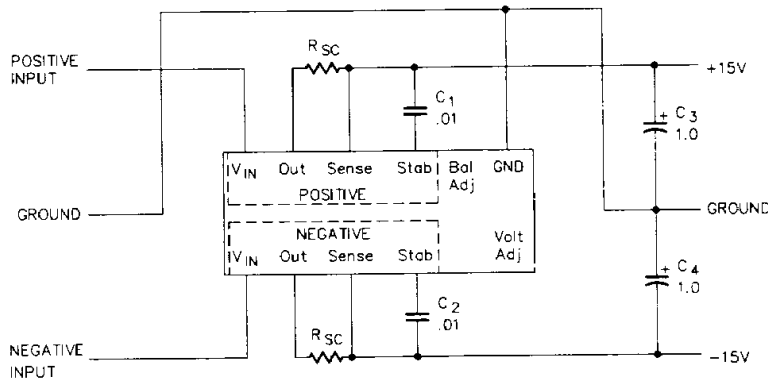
POSITIVE INPUT

$R_{SC}$

$C_1$
.01

+15V

$C_3$
1.0

$V_{IN}$ Out Sense Stab Bal Adj GND

POSITIVE

GROUND

GROUND

NEGATIVE

$V_{IN}$ Out Sense Stab Volt Adj

$C_4$
1.0

$C_2$
.01

$R_{SC}$

NEGATIVE INPUT

−15V